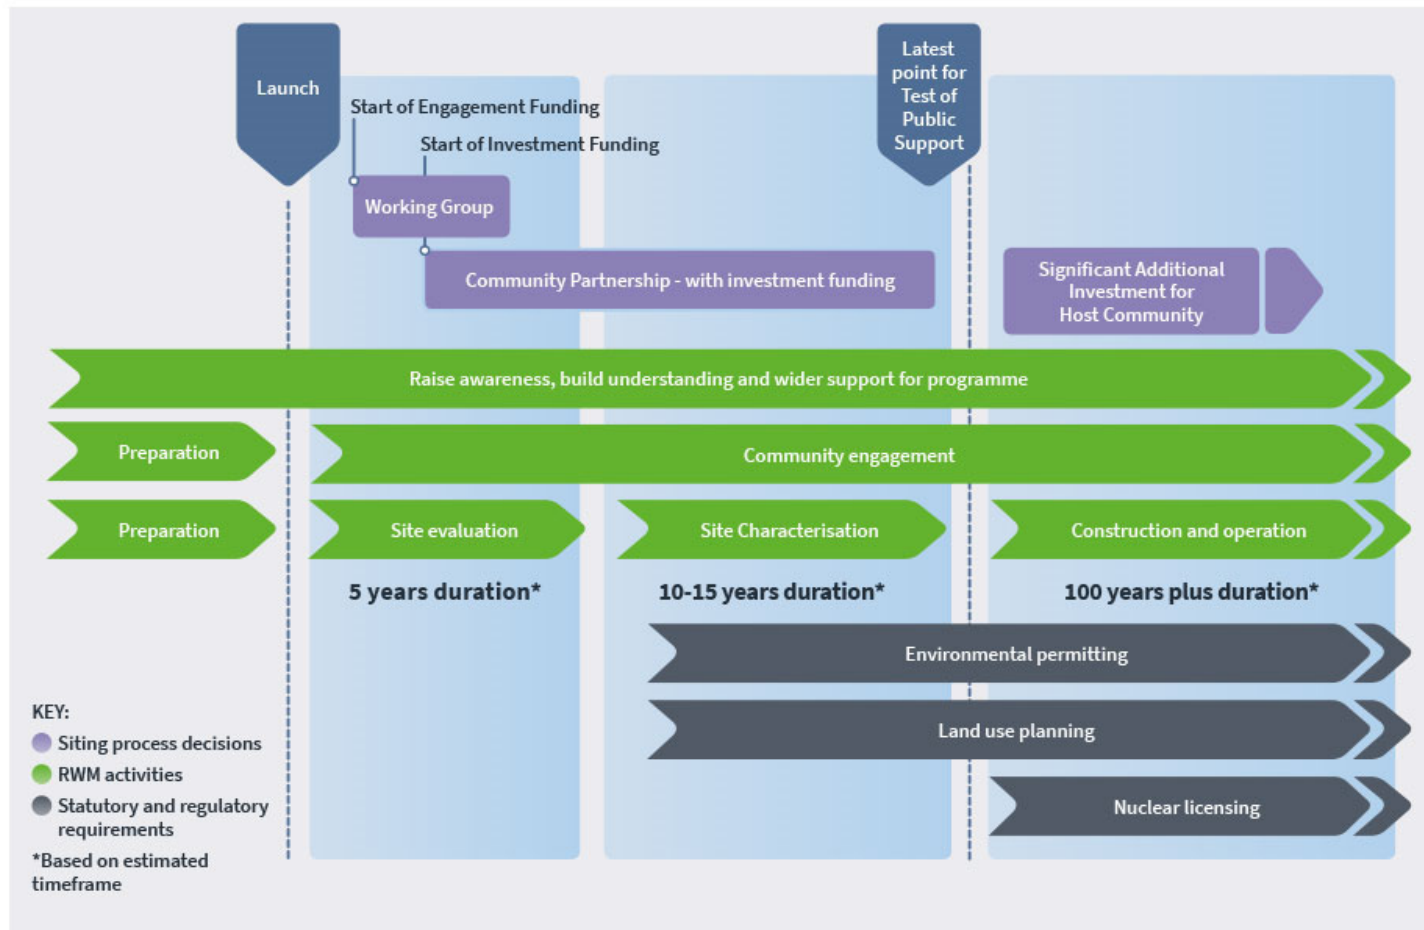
Launch

Start of Engagement Funding

Start of Investment Funding

Latest point for Test of Public Support

Working Group

Community Partnership - with investment funding

Significant Additional Investment for Host Community

Raise awareness, build understanding and wider support for programme

Preparation

Community engagement

Preparation

Site evaluation

Site Characterisation

Construction and operation

5 years duration*

10-15 years duration*

100 years plus duration*

Environmental permitting

Land use planning

Nuclear licensing

KEY:
Siting process decisions
RWM activities
Statutory and regulatory requirements
*Based on estimated timeframe